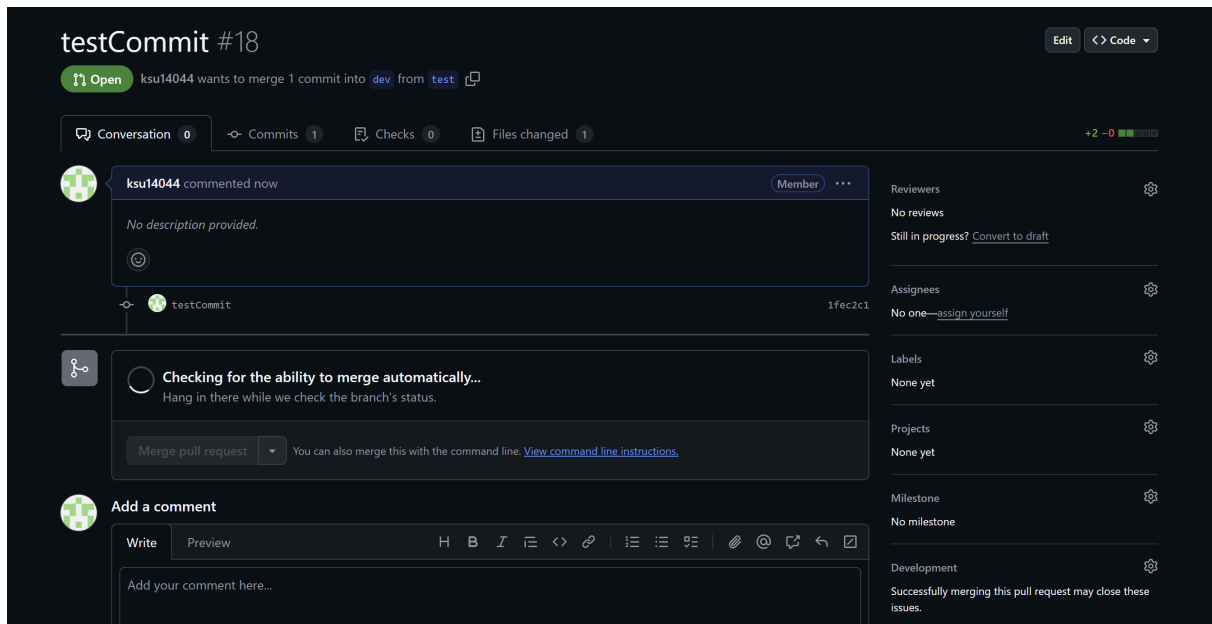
testCommit #18

Edit <> Code

Open ksu14044 wants to merge 1 commit into dev from test

Conversation 0 Commits 1 Checks 0 Files changed 1

+2 −0

ksu14044 commented now Member ···

No description provided.

testCommit 1fec2c1

Checking for the ability to merge automatically...
Hang in there while we check the branch's status.

Merge pull request You can also merge this with the command line. View command line instructions.

Add a comment

Write Preview

H B I

Add your comment here...

Reviewers
No reviews
Still in progress? Convert to draft

Assignees
No one—assign yourself

Labels
None yet

Projects
None yet

Milestone
No milestone

Development
Successfully merging this pull request may close these issues.